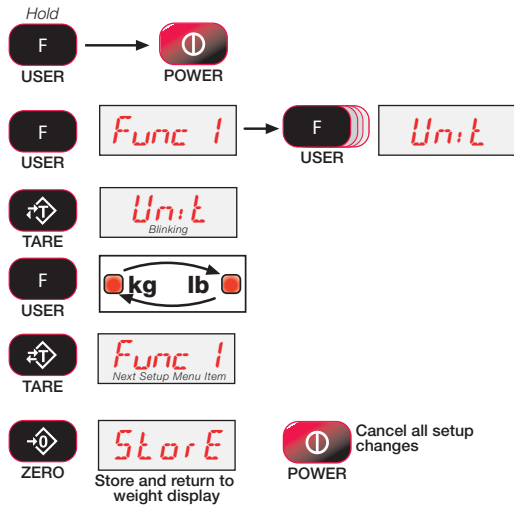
Hold

F
USER

POWER

F
USER

Func 1

F
USER

Un:t

TARE

Un:t
Blinking

F
USER

kg lb

TARE

Func 1
Next Setup Menu Item

ZERO

StorE

Store and return to weight display

POWER

Cancel all setup changes